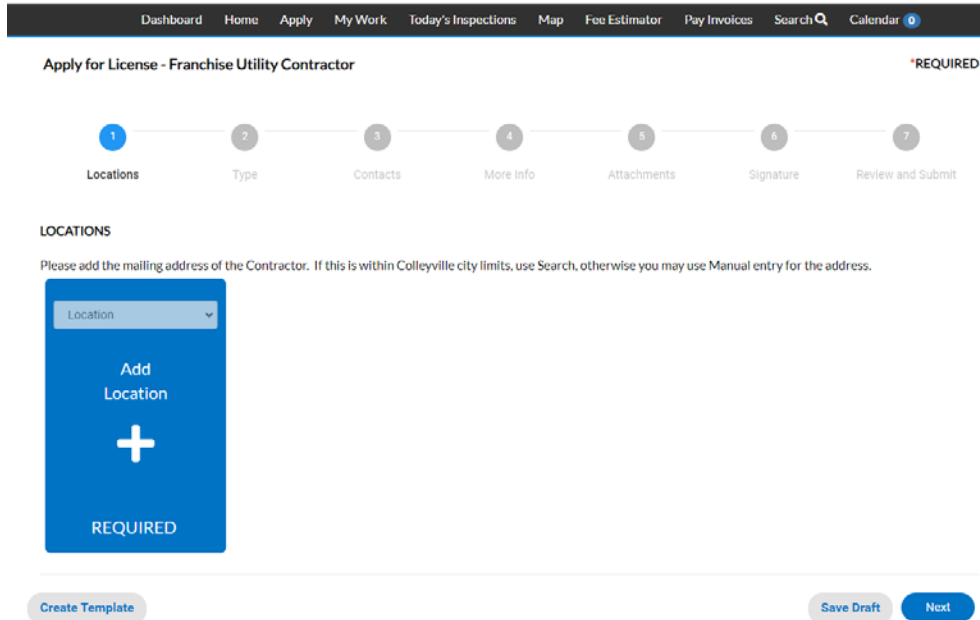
Dashboard Home Apply My Work Today's Inspections Map Fee Estimator Pay Invoices Search Calendar 0

Apply for License - Franchise Utility Contractor

*REQUIRED

1 Locations
2 Type
3 Contacts
4 More Info
5 Attachments
6 Signature
7 Review and Submit

LOCATIONS

Please add the mailing address of the Contractor. If this is within Colleyville city limits, use Search, otherwise you may use Manual entry for the address.

Location

Add Location

+

REQUIRED

Create Template

Save Draft

Next